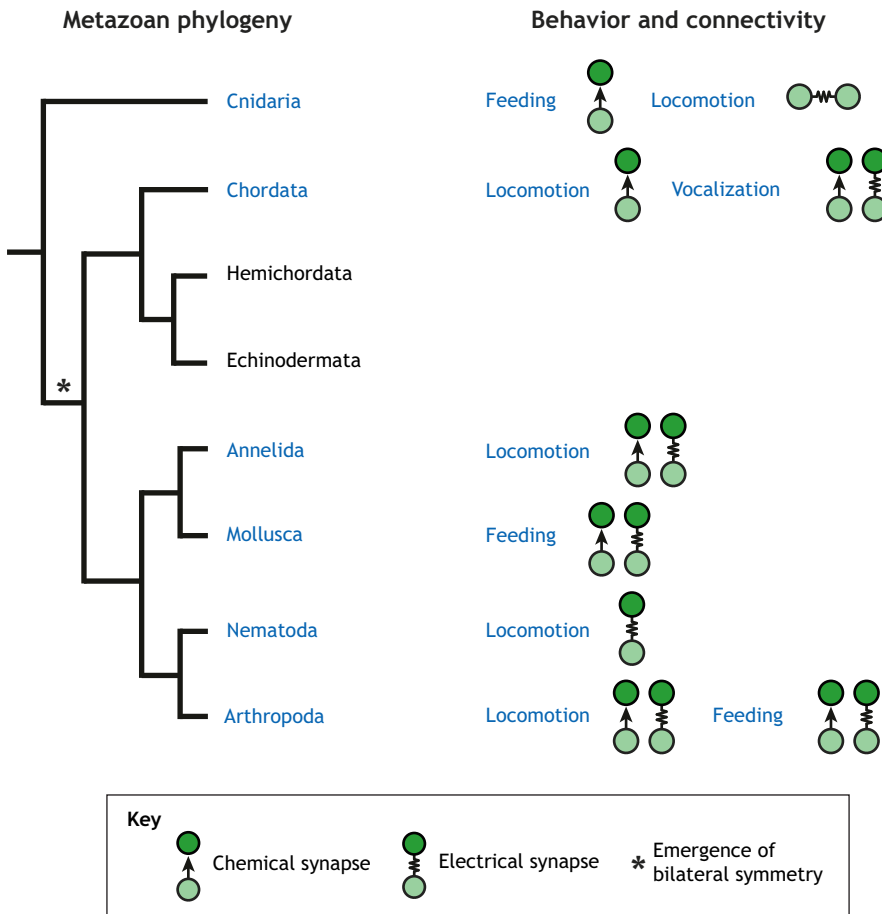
Metazoan phylogeny

Behavior and connectivity

Cnidaria
Feeding
Locomotion

Chordata
Locomotion
Vocalization

Hemichordata

Echinodermata

*

Annelida
Locomotion

Mollusca
Feeding

Nematoda
Locomotion

Arthropoda
Locomotion
Feeding

Key
Chemical synapse
Electrical synapse
* Emergence of bilateral symmetry